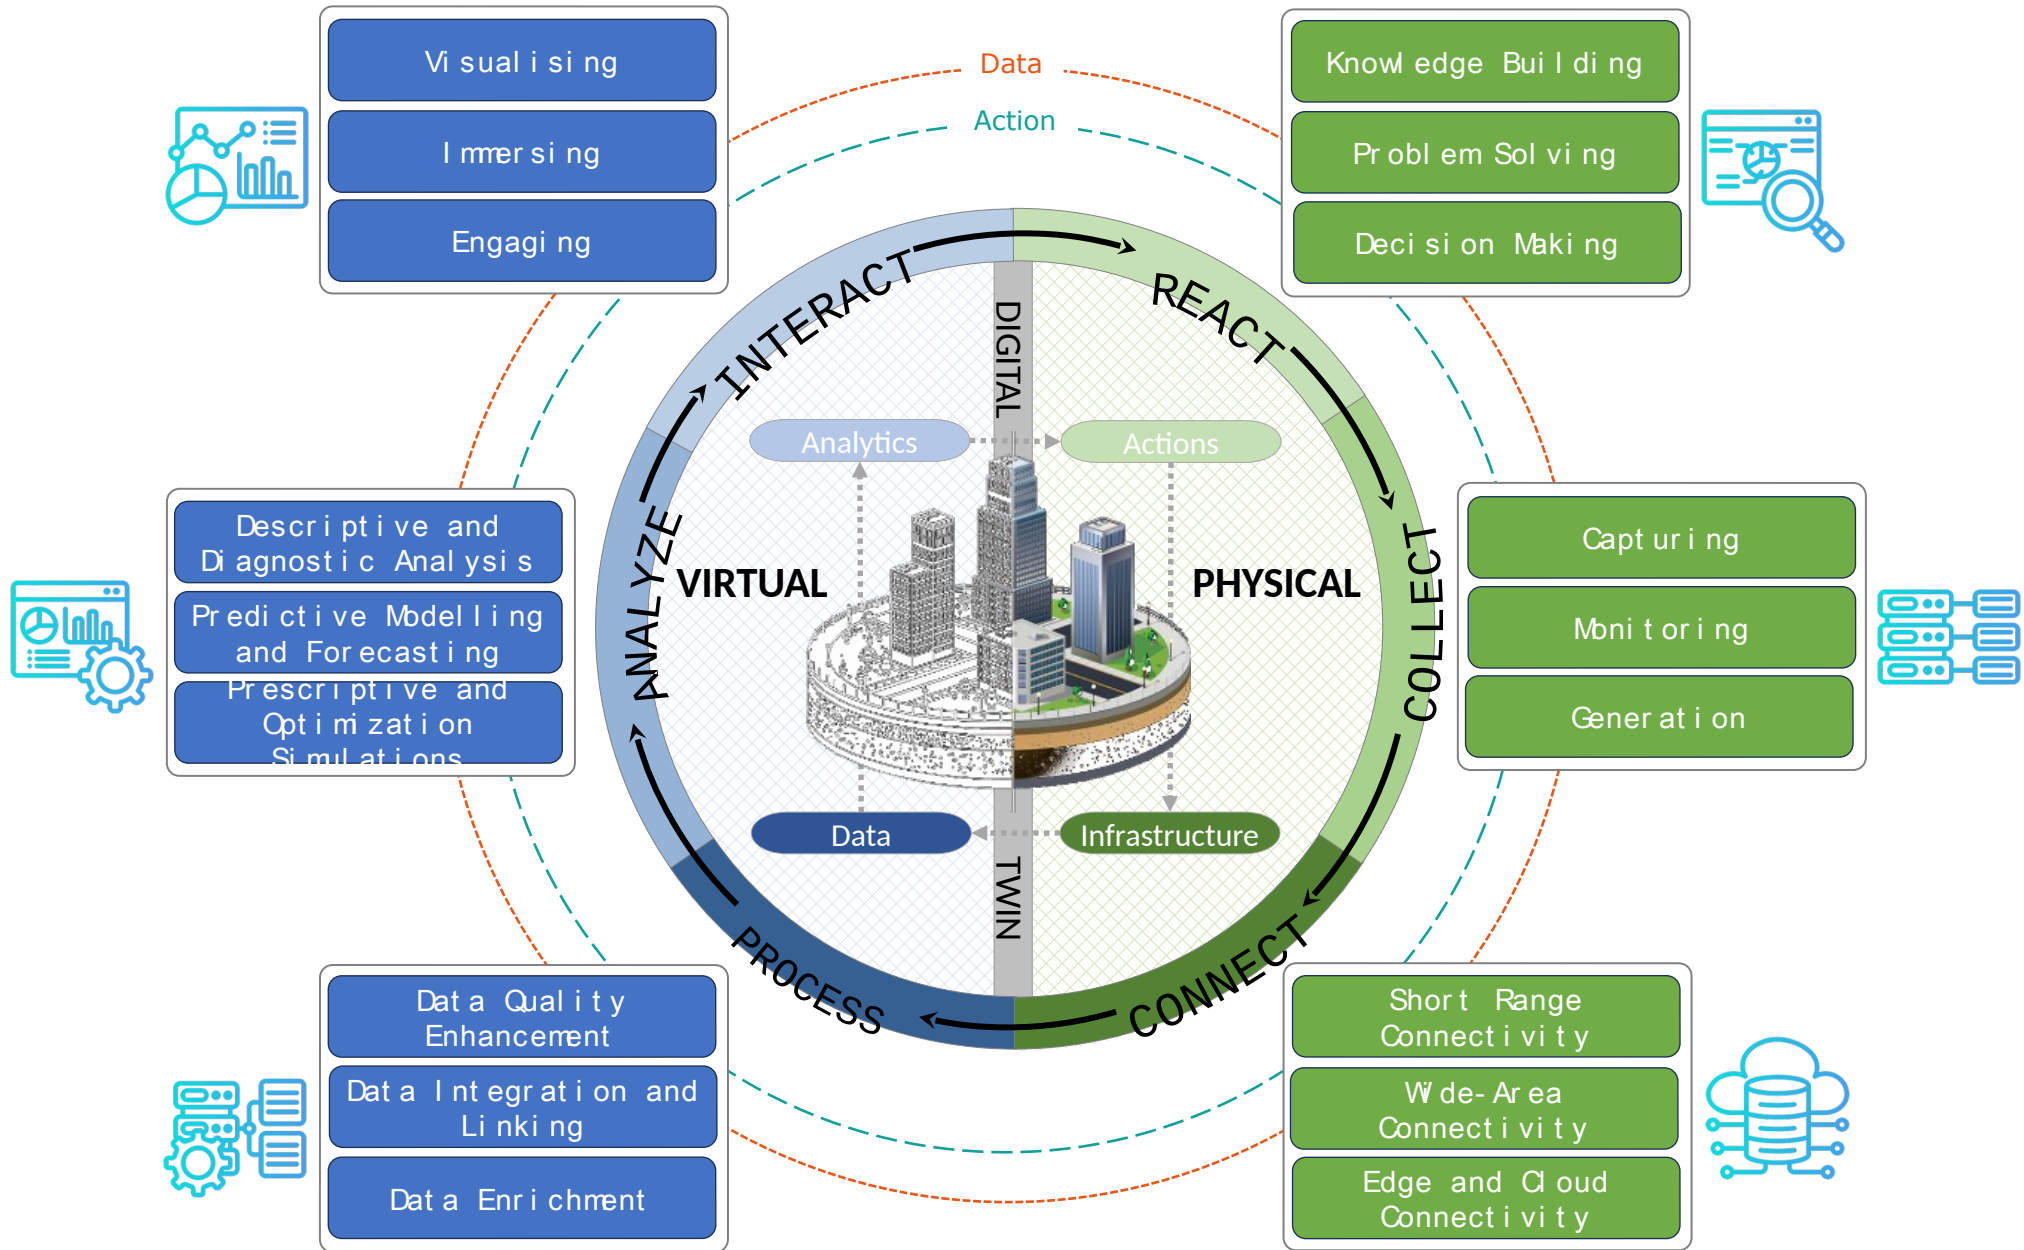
Visualising

Immersing

Engaging

Data

Action

Knowledge Building

Problem Solving

Decision Making

INTERACT

REACT

DIGITAL

Analytics

Actions

Descriptive and Diagnostic Analysis

Predictive Modelling and Forecasting

Prescriptive and Optimization Simulations

ANALYZE

VIRTUAL

PHYSICAL

COLLECT

Capturing

Monitoring

Generation

Data

Infrastructure

TWIN

PROCESS

CONNECT

Data Quality Enhancement

Data Integration and Linking

Data Enrichment

Short Range Connectivity

Wide-Area Connectivity

Edge and Cloud Connectivity